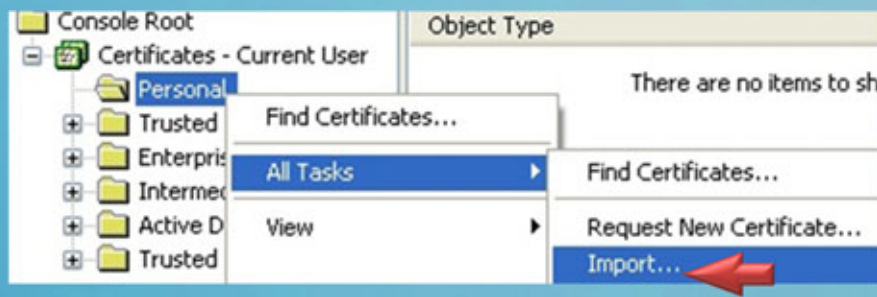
Console Root
Certificates - Current User
Personal
Trusted
Enterpris
Intermed
Active D
Trusted

Object Type

There are no items to sh

Find Certificates...
All Tasks
View

Find Certificates...
Request New Certificate...
Import...